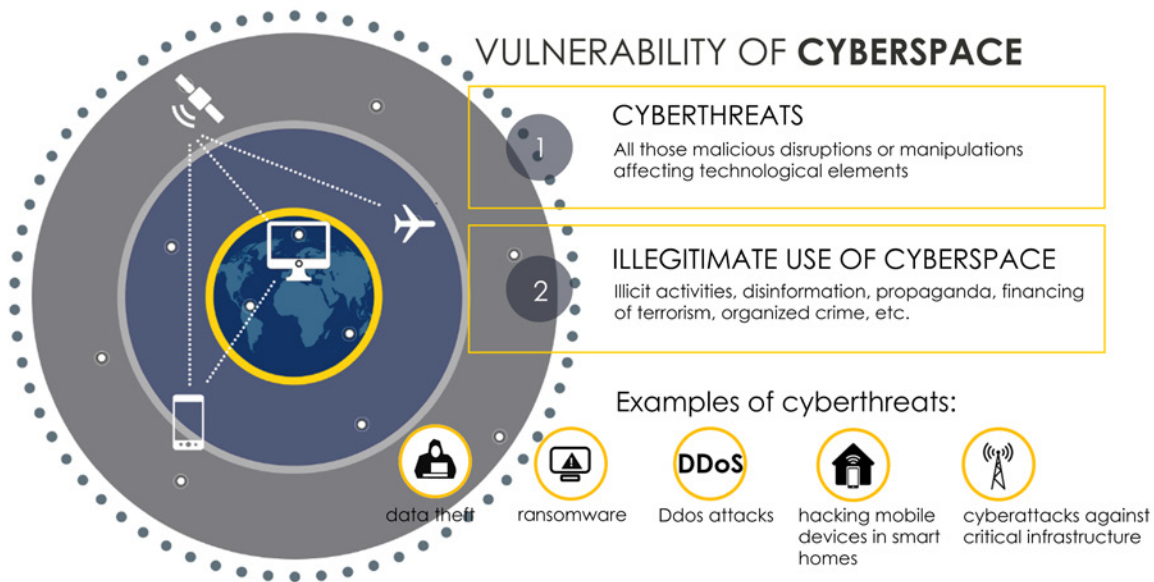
VULNERABILITY OF **CYBERSPACE**

1

CYBERTHREATS

All those malicious disruptions or manipulations affecting technological elements

2

ILLEGITIMATE USE OF CYBERSPACE

Illicit activities, disinformation, propaganda, financing of terrorism, organized crime, etc.

Examples of cyberthreats:

data theft

ransomware

DDoS

Ddos attacks

hacking mobile devices in smart homes

cyberattacks against critical infrastructure